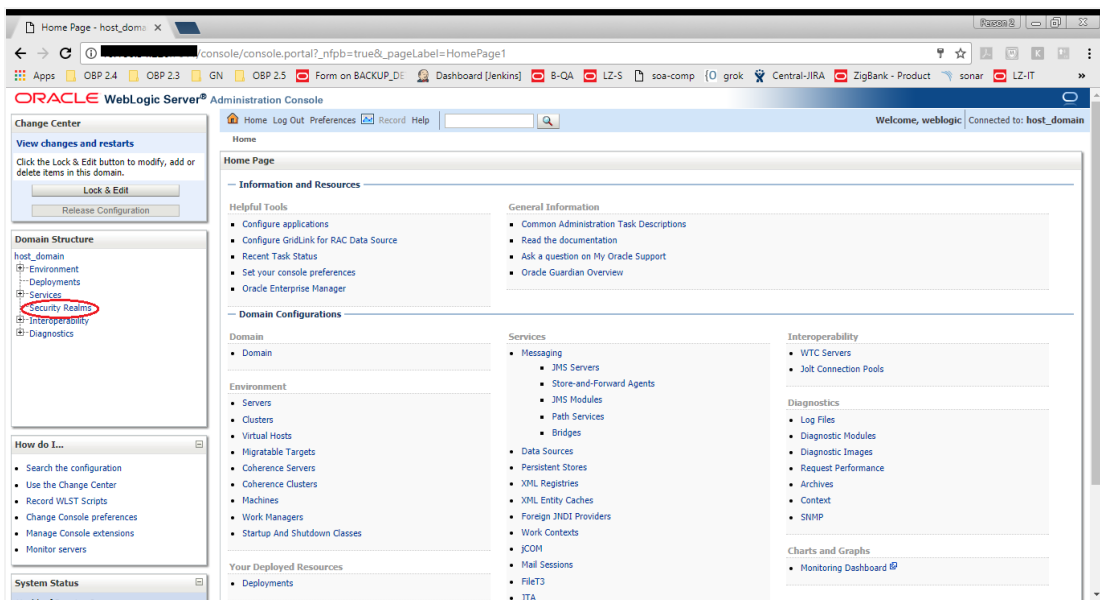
Home Page - host_doma ×

Person 2

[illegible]/console/console.portal?_nfpb=true&_pageLabel=HomePage1

Apps OBP 2.4 OBP 2.3 GN OBP 2.5 Form on BACKUP_DE Dashboard [Jenkins] B-QA LZ-S soa-comp grok Central-JIRA ZigBank - Product sonar LZ-IT »

ORACLE WebLogic Server® Administration Console

Change Center

View changes and restarts

Click the Lock & Edit button to modify, add or delete items in this domain.

Lock & Edit

Release Configuration

Domain Structure

host_domain
Environment
Deployments
Services
Security Realms
Interoperability
Diagnostics

How do I...

- Search the configuration
- Use the Change Center
- Record WLST Scripts
- Change Console preferences
- Manage Console extensions
- Monitor servers

System Status

Home Log Out Preferences Record Help

Welcome, weblogic Connected to: host_domain

Home

Home Page

— Information and Resources

Helpful Tools
- Configure applications
- Configure GridLink for RAC Data Source
- Recent Task Status
- Set your console preferences
- Oracle Enterprise Manager

General Information
- Common Administration Task Descriptions
- Read the documentation
- Ask a question on My Oracle Support
- Oracle Guardian Overview

— Domain Configurations

Domain
- Domain

Environment
- Servers
- Clusters
- Virtual Hosts
- Migratable Targets
- Coherence Servers
- Coherence Clusters
- Machines
- Work Managers
- Startup And Shutdown Classes

Your Deployed Resources
- Deployments

Services
- Messaging
  - JMS Servers
  - Store-and-Forward Agents
  - JMS Modules
  - Path Services
  - Bridges
- Data Sources
- Persistent Stores
- XML Registries
- XML Entity Caches
- Foreign JNDI Providers
- Work Contexts
- jCOM
- Mail Sessions
- FileT3
- JTA

Interoperability
- WTC Servers
- Jolt Connection Pools

Diagnostics
- Log Files
- Diagnostic Modules
- Diagnostic Images
- Request Performance
- Archives
- Context
- SNMP

Charts and Graphs
- Monitoring Dashboard